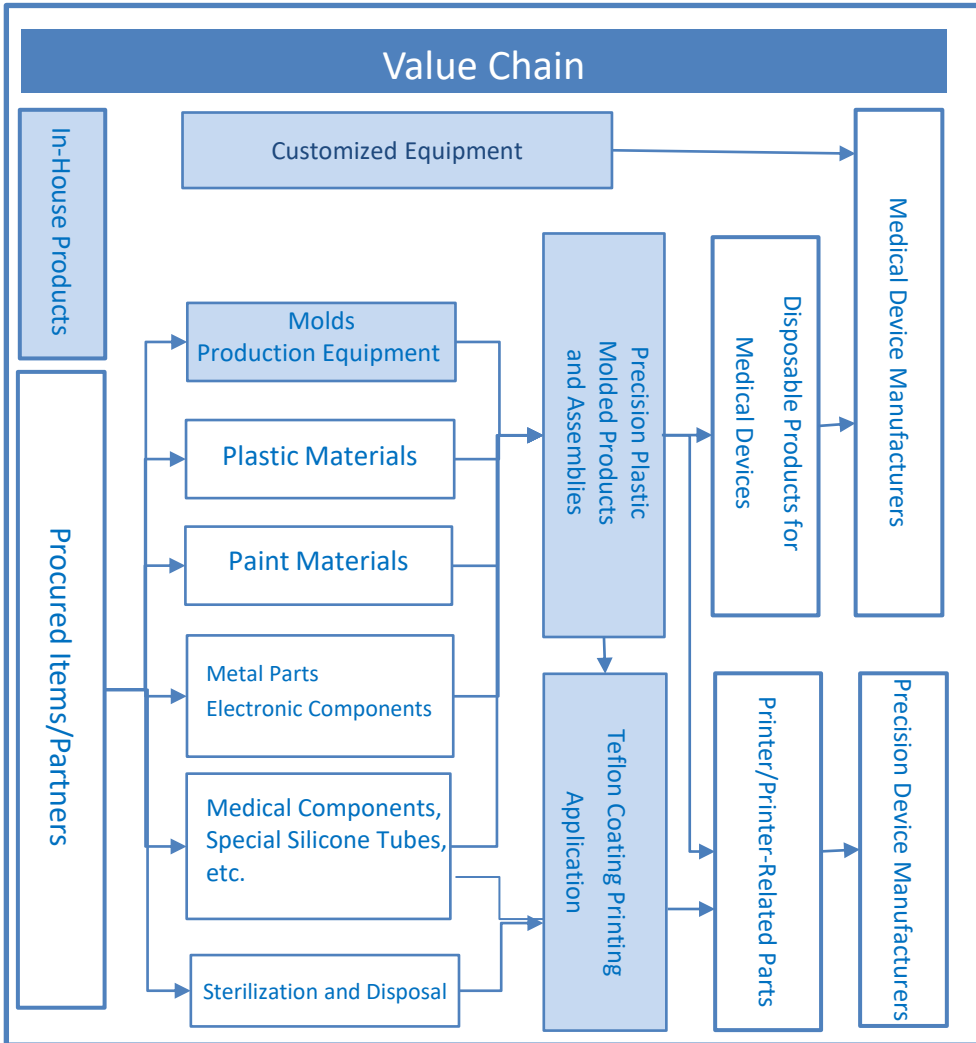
Value Chain

In-House Products

Customized Equipment

Medical Device Manufacturers

Procured Items/Partners

Molds
Production Equipment

Plastic Materials

Paint Materials

Metal Parts
Electronic Components

Medical Components, Special Silicone Tubes, etc.

Sterilization and Disposal

Precision Plastic Molded Products and Assemblies

Disposable Products for Medical Devices

Teflon Coating Printing Application

Printer/Printer-Related Parts

Precision Device Manufacturers